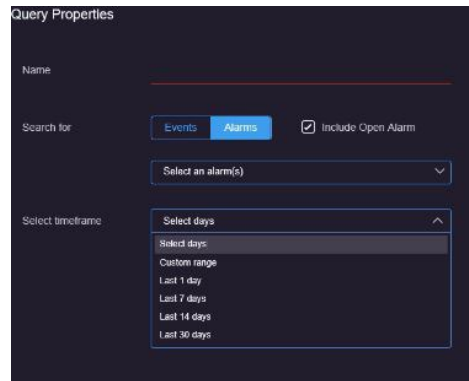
Query Properties

Name

Search for

Events

Alarms

Include Open Alarm

Select an alarm(s)

Select timeframe

Select days

Select days

Custom range

Last 1 day

Last 7 days

Last 14 days

Last 30 days